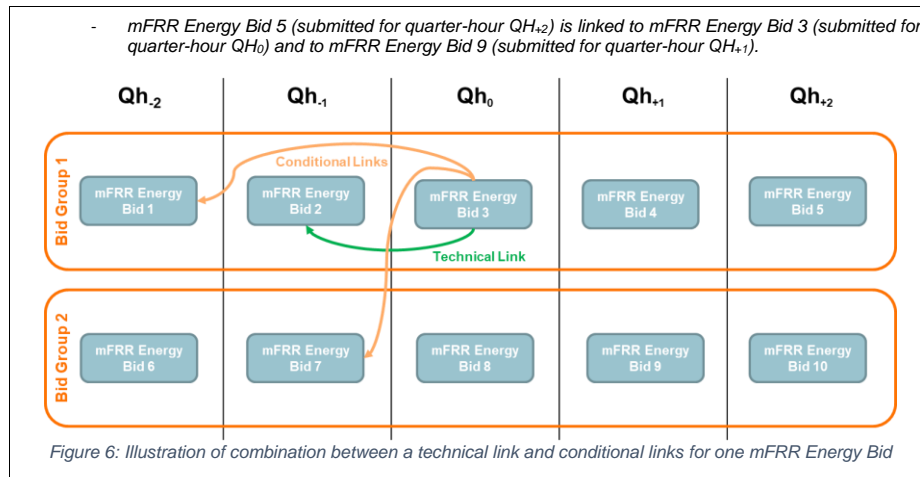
- mFRR Energy Bid 5 (submitted for quarter-hour $QH_{+2}$) is linked to mFRR Energy Bid 3 (submitted for quarter-hour $QH_{0}$) and to mFRR Energy Bid 9 (submitted for quarter-hour $QH_{+1}$).

| | $Qh_{-2}$ | $Qh_{-1}$ | $Qh_{0}$ | $Qh_{+1}$ | $Qh_{+2}$ |
|---|---|---|---|---|---|
| Bid Group 1 | mFRR Energy Bid 1 | mFRR Energy Bid 2 | mFRR Energy Bid 3 | mFRR Energy Bid 4 | mFRR Energy Bid 5 |
| Bid Group 2 | mFRR Energy Bid 6 | mFRR Energy Bid 7 | mFRR Energy Bid 8 | mFRR Energy Bid 9 | mFRR Energy Bid 10 |

Conditional Links

Technical Link

Figure 6: Illustration of combination between a technical link and conditional links for one mFRR Energy Bid